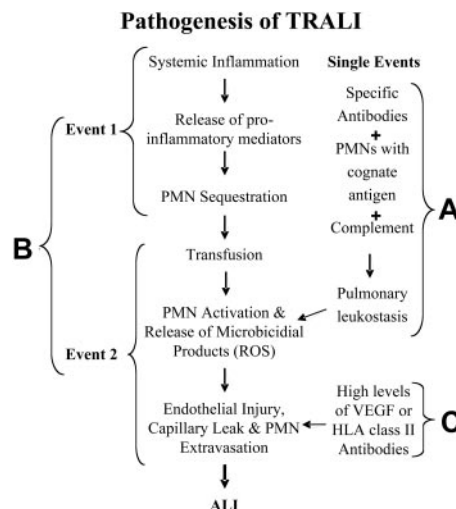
Pathogenesis of TRALI

Systemic Inflammation

Release of pro-inflammatory mediators

PMN Sequestration

Event 1

B

Transfusion

PMN Activation & Release of Microbicidial Products (ROS)

Event 2

Endothelial Injury, Capillary Leak & PMN Extravasation

ALI

Single Events

Specific Antibodies
+
PMNs with cognate antigen
+
Complement

Pulmonary leukostasis

A

High levels of VEGF or HLA class II Antibodies

C